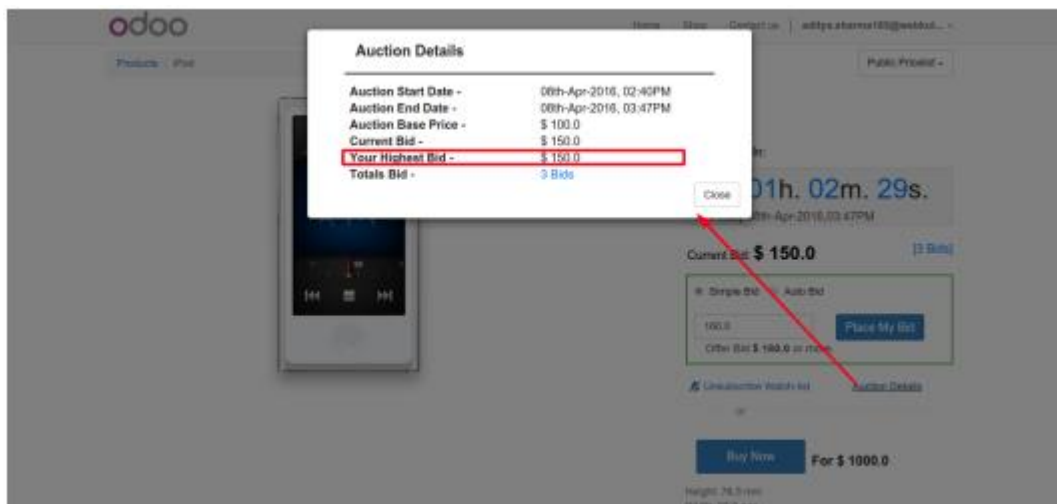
odoo

Home Shop Contact us | aditya.sharma185@webkul... ▾

Products / iPod

Public Pricelist ▾

Auction Details

Auction Start Date - 08th-Apr-2016, 02:40PM
Auction End Date - 08th-Apr-2016, 03:47PM
Auction Base Price - $ 100.0
Current Bid - $ 150.0
Your Highest Bid - $ 150.0
Totals Bid - 3 Bids

Close

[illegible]r:

01h. 02m. 29s.

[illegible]8th-Apr-2016,03:47PM

Current Bid $ 150.0

[3 Bids]

Simple Bid Auto Bid

160.0

Place My Bid

Offer Bid $ 160.0 or more

Unsubscribe Watch-list

Auction Details

or

Buy Now

For $ 1000.0

Height: 76.5 mm